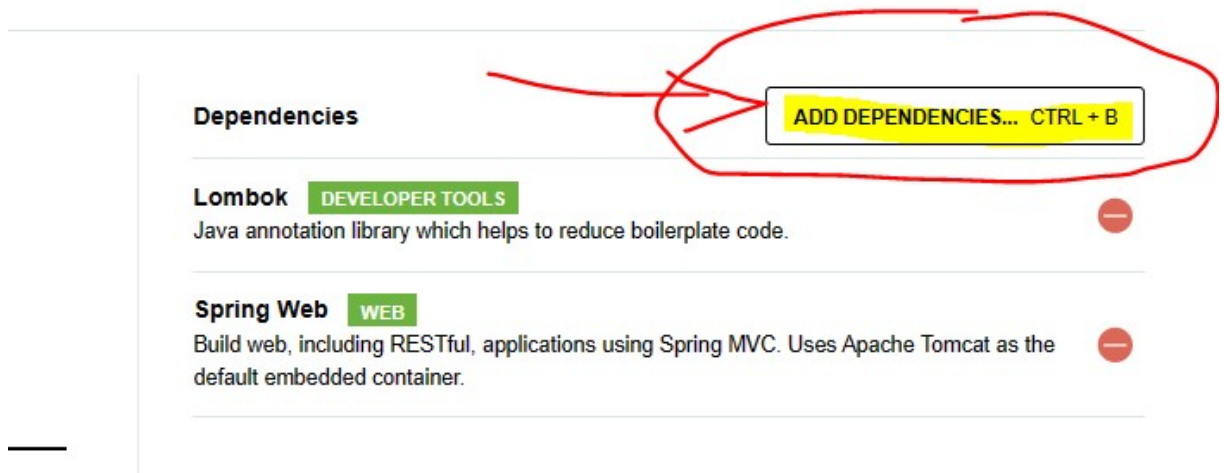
Dependencies

ADD DEPENDENCIES... CTRL + B

Lombok DEVELOPER TOOLS
Java annotation library which helps to reduce boilerplate code.

Spring Web WEB
Build web, including RESTful, applications using Spring MVC. Uses Apache Tomcat as the default embedded container.